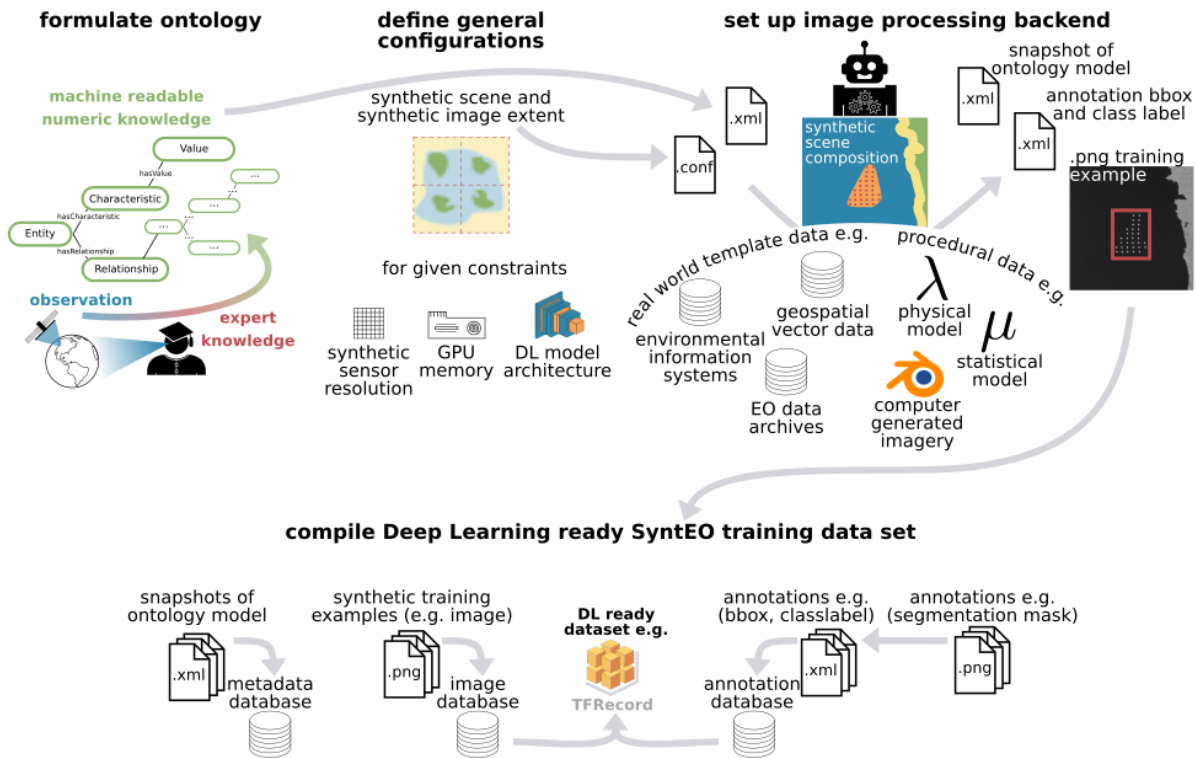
formulate ontology

machine readable numeric knowledge

Value
hasValue
Characteristic
hasCharacteristic
Entity
hasRelationship
Relationship
...
...
...
...
...

observation
expert knowledge

define general configurations

synthetic scene and synthetic image extent

for given constraints

synthetic sensor resolution
GPU memory
DL model architecture

set up image processing backend

.xml
.conf

synthetic scene composition

snapshot of ontology model
.xml
annotation bbox and class label
.xml
.png training example

real world template data e.g.
environmental information systems
geospatial vector data
EO data archives

procedural data e.g.
$\lambda$
physical model
$\mu$
statistical model
computer generated imagery

compile Deep Learning ready SyntEO training data set

snapshots of ontology model
.xml
metadata database

synthetic training examples (e.g. image)
.png
image database

DL ready dataset e.g.
TFRecord

annotations e.g. (bbox, classlabel)
.xml
annotation database

annotations e.g. (segmentation mask)
.png